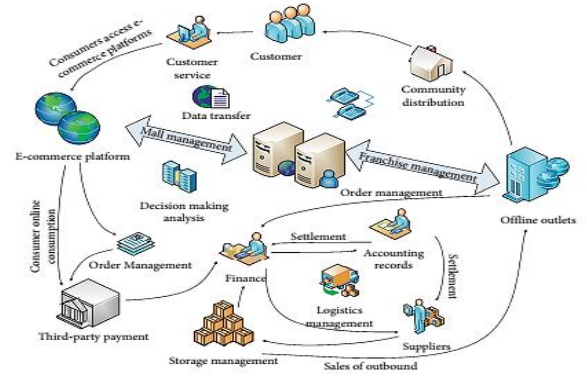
Consumers access e-commerce platforms

Customer service

Customer

Data transfer

Community distribution

Mall management

E-commerce platform

Franchise management

Order management

Decision making analysis

Offline outlets

Consumer online consumption

Order Management

Settlement

Accounting records

Finance

Settlement

Logistics management

Third-party payment

Suppliers

Storage management

Sales of outbound